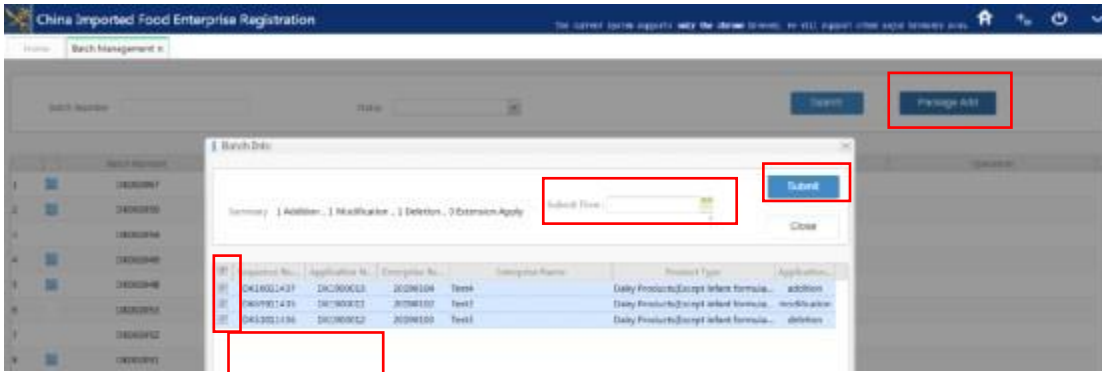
China Imported Food Enterprise Registration

The current system supports only the chrome browser, we will support other major browsers soon.

Home | Batch Management ×

Batch Number | Status | Search | Package Add

Batch Info

Summary: 1 Addition , 1 Modification , 1 Deletion , 0 Extension Apply

Submit Time:

Submit

Close

| | Inspection No... | Application N... | Enterprise N... | Enterprise Name | Product Type | Application... |
|---|---|---|---|---|---|---|
| | DK16001437 | DKC000013 | 20206104 | Test4 | Dairy Products(Except infant formula... | addition |
| | DK05901431 | DKC000011 | 20206102 | Test2 | Dairy Products(Except infant formula... | modification |
| | DK13001136 | DKC000012 | 20206103 | Test3 | Dairy Products(Except infant formula... | deletion |

| | | Batch Number |
|---|---|---|
| 1 | | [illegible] |
| 2 | | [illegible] |
| 3 | | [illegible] |
| 4 | | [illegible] |
| 5 | | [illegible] |
| 6 | | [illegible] |
| 7 | | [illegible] |
| 8 | | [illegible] |

Operation